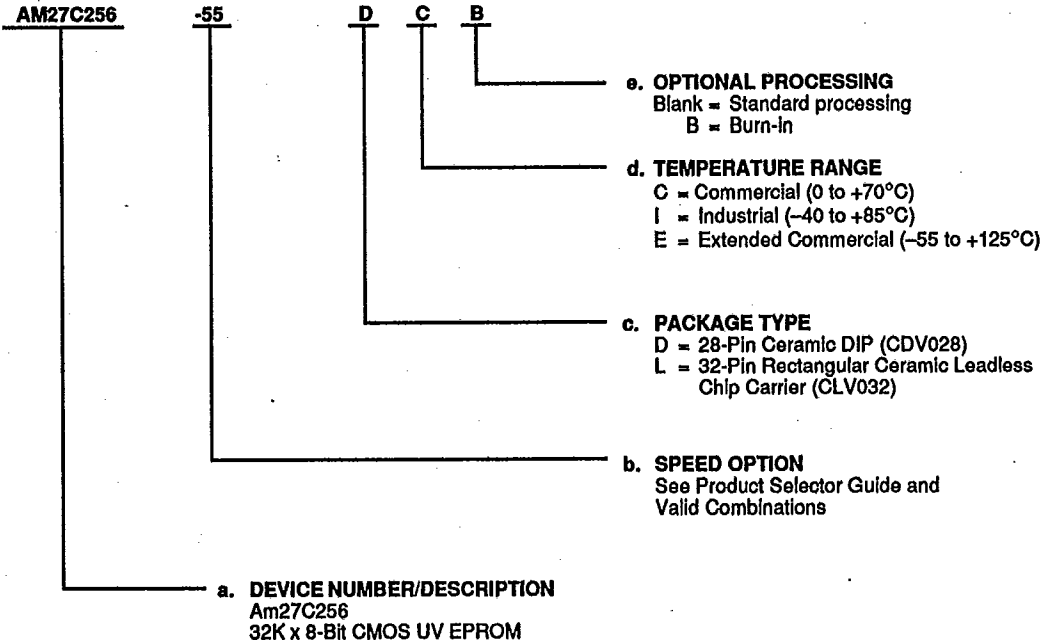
AM27C256 -55 D C B

e. OPTIONAL PROCESSING
Blank = Standard processing
B = Burn-in

d. TEMPERATURE RANGE
C = Commercial (0 to +70°C)
I = Industrial (–40 to +85°C)
E = Extended Commercial (–55 to +125°C)

c. PACKAGE TYPE
D = 28-Pin Ceramic DIP (CDV028)
L = 32-Pin Rectangular Ceramic Leadless Chip Carrier (CLV032)

b. SPEED OPTION
See Product Selector Guide and Valid Combinations

a. DEVICE NUMBER/DESCRIPTION
Am27C256
32K x 8-Bit CMOS UV EPROM